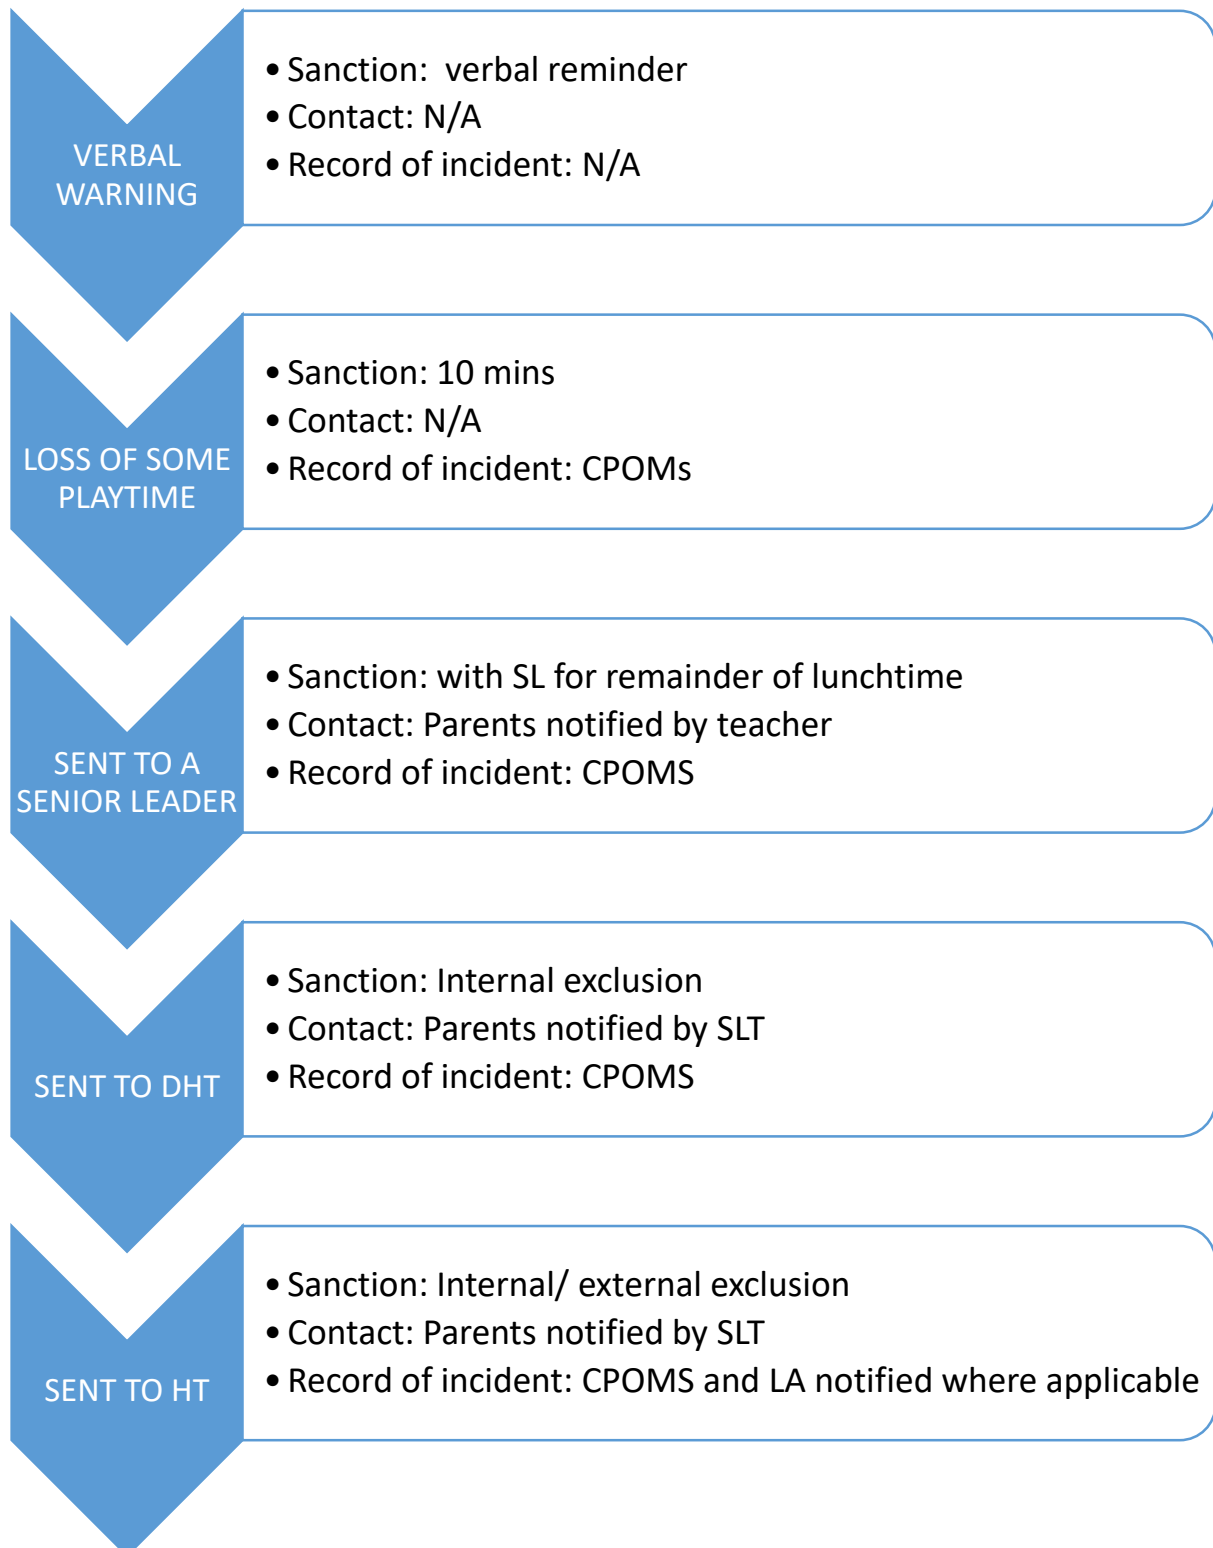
VERBAL WARNING

• Sanction: verbal reminder
• Contact: N/A
• Record of incident: N/A

LOSS OF SOME PLAYTIME

• Sanction: 10 mins
• Contact: N/A
• Record of incident: CPOMs

SENT TO A SENIOR LEADER

• Sanction: with SL for remainder of lunchtime
• Contact: Parents notified by teacher
• Record of incident: CPOMS

SENT TO DHT

• Sanction: Internal exclusion
• Contact: Parents notified by SLT
• Record of incident: CPOMS

SENT TO HT

• Sanction: Internal/ external exclusion
• Contact: Parents notified by SLT
• Record of incident: CPOMS and LA notified where applicable